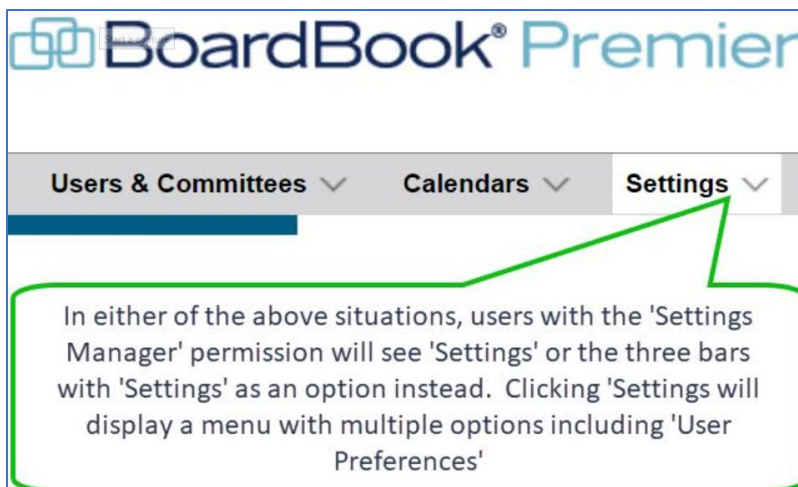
BoardBook® Premier

Users & Committees Calendars Settings

In either of the above situations, users with the 'Settings Manager' permission will see 'Settings' or the three bars with 'Settings' as an option instead. Clicking 'Settings will display a menu with multiple options including 'User Preferences'